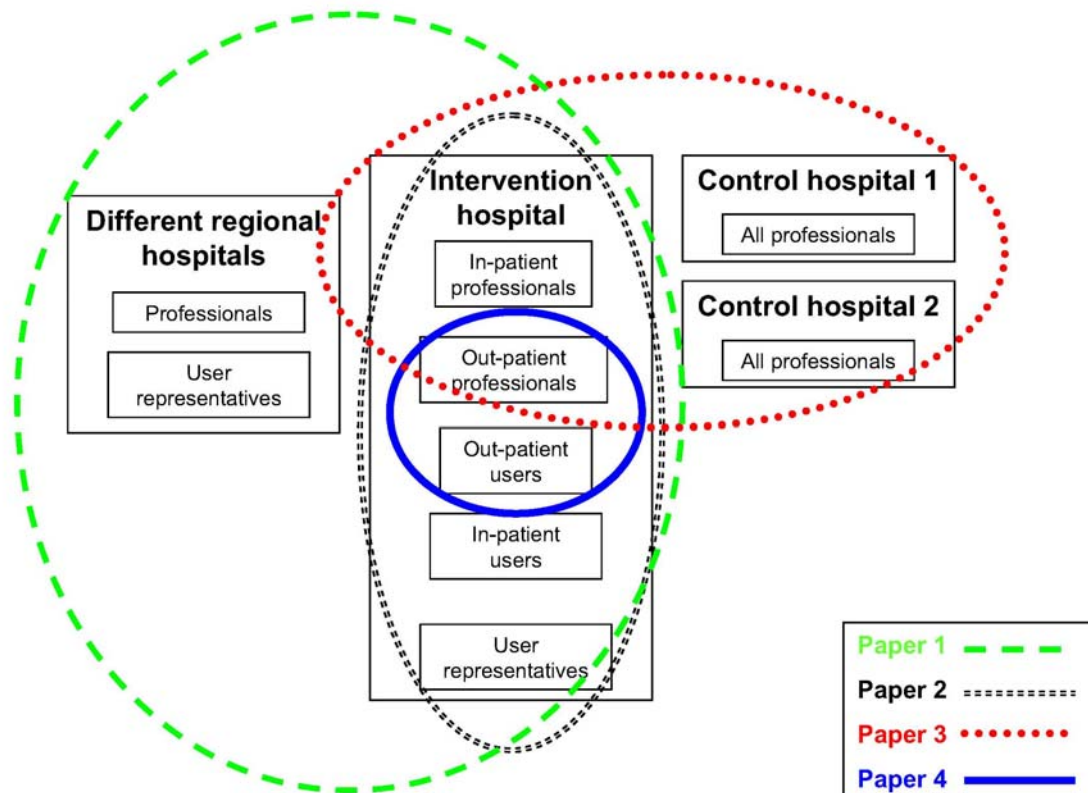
Different regional hospitals

Professionals

User representatives

Intervention hospital

In-patient professionals

Out-patient professionals

Out-patient users

In-patient users

User representatives

Control hospital 1

All professionals

Control hospital 2

All professionals

Paper 1

Paper 2

Paper 3

Paper 4